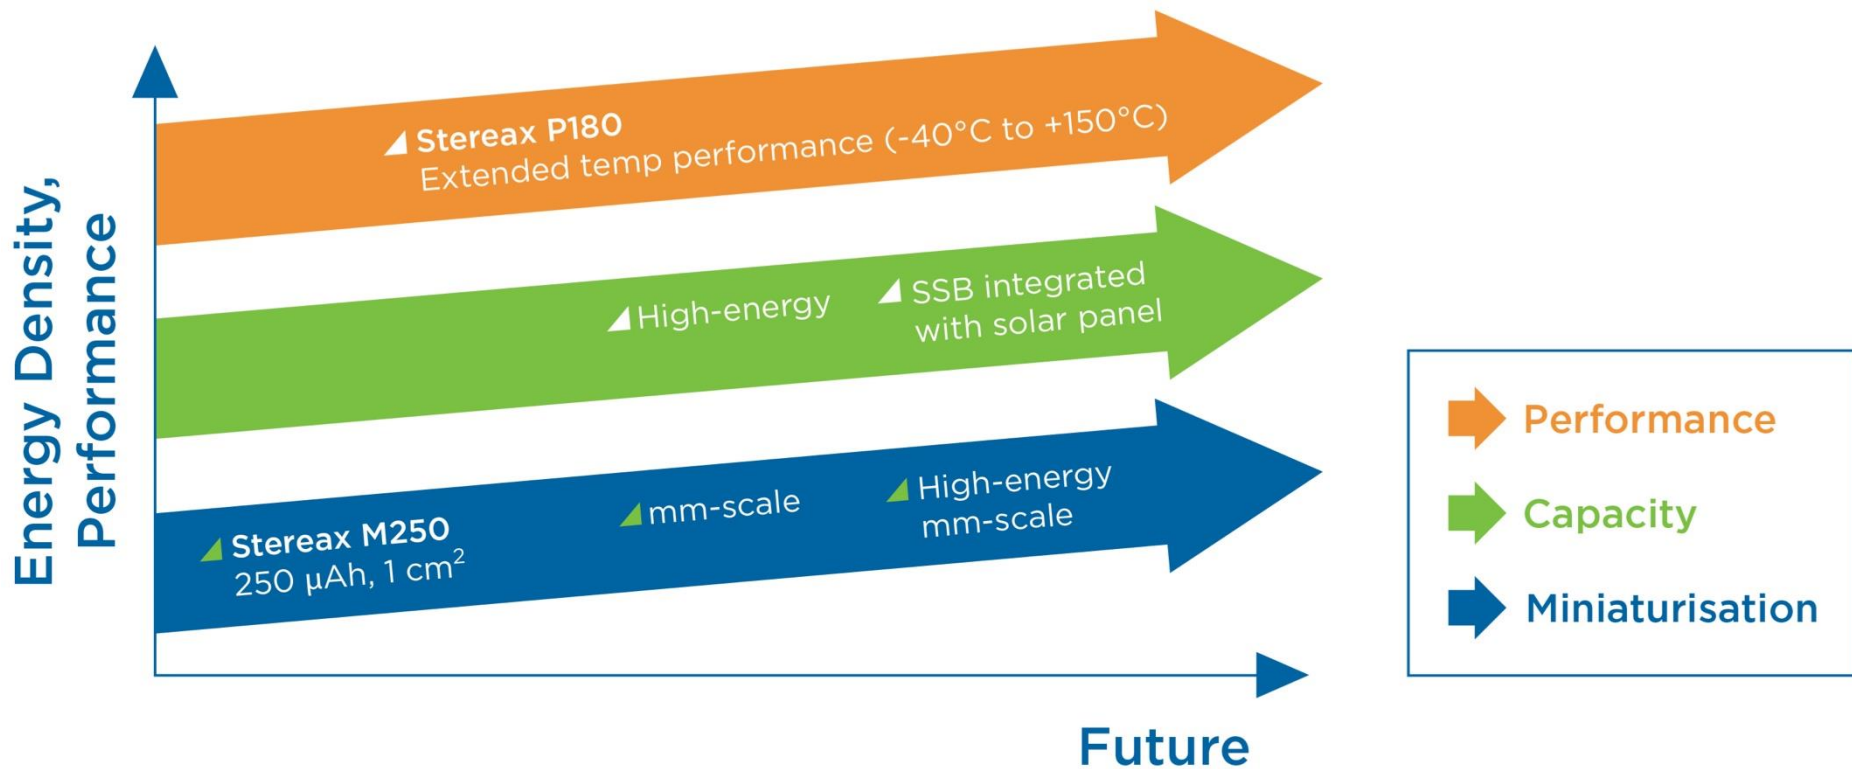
Energy Density, Performance

Stereax P180
Extended temp performance (-40°C to +150°C)

High-energy

SSB integrated with solar panel

Stereax M250
250 µAh, 1 $cm^2$

mm-scale

High-energy mm-scale

Future

Performance

Capacity

Miniaturisation